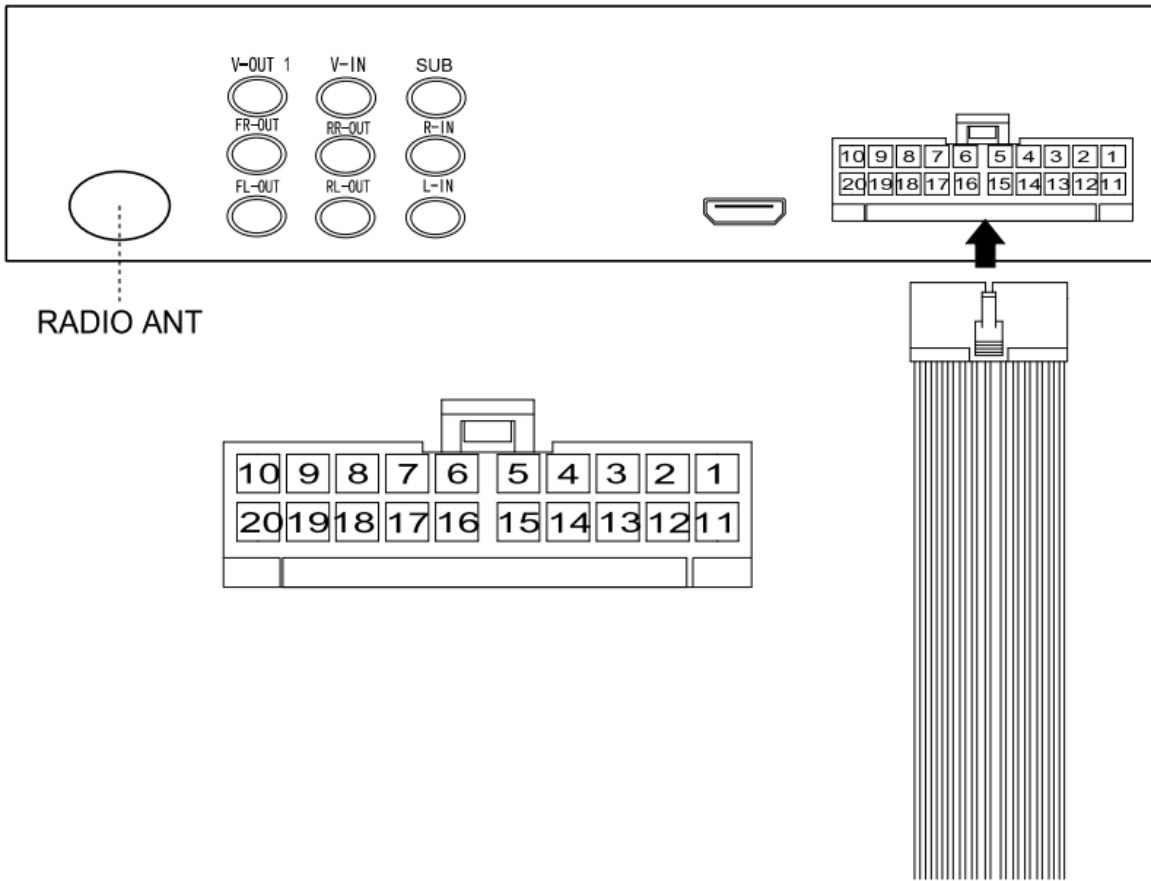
V-OUT 1 V-IN SUB
FR-OUT RR-OUT R-IN
FL-OUT RL-OUT L-IN

RADIO ANT

| 10 | 9 | 8 | 7 | 6 | 5 | 4 | 3 | 2 | 1 |
|---|---|---|---|---|---|---|---|---|---|
| 20 | 19 | 18 | 17 | 16 | 15 | 14 | 13 | 12 | 11 |

| 10 | 9 | 8 | 7 | 6 | 5 | 4 | 3 | 2 | 1 |
|---|---|---|---|---|---|---|---|---|---|
| 20 | 19 | 18 | 17 | 16 | 15 | 14 | 13 | 12 | 11 |